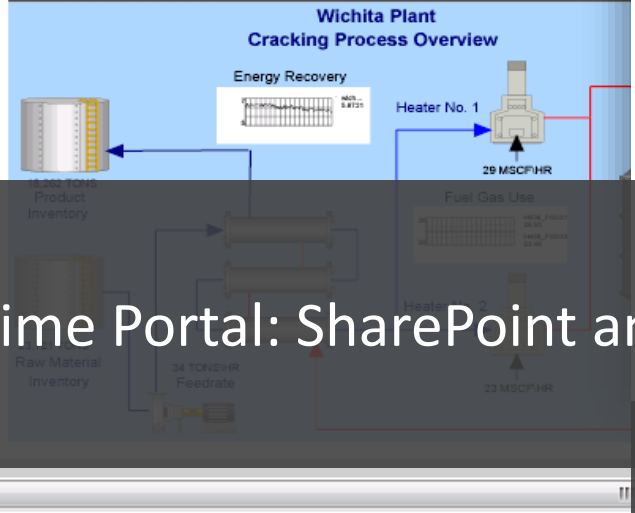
Wichita Plant
Cracking Process Overview

Energy Recovery

Heater No. 1

29 MSCF/HR

18,282 TONS
Product
Inventory

Fuel Gas Use

Heater No. 2

Raw Material
Inventory

34 TONS/HR
Feedrate

23 MSCF/HR

ime Portal: SharePoint ar